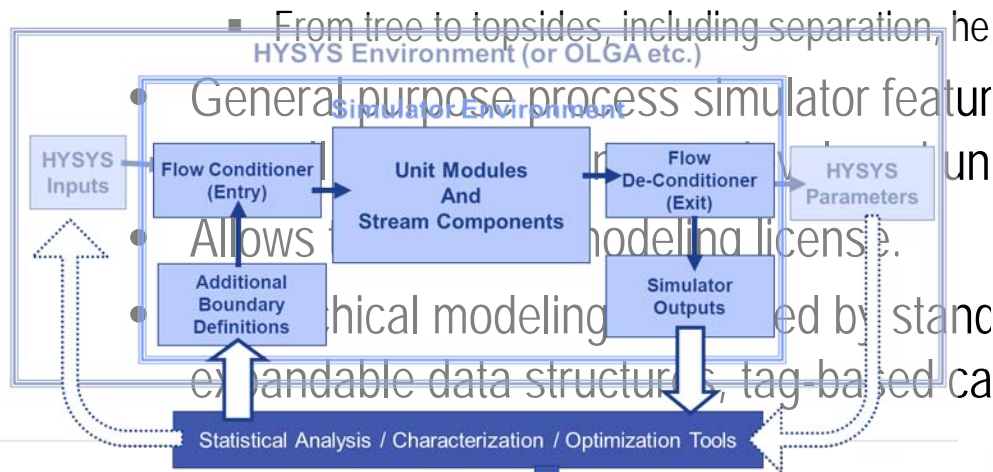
From tree to topsides, including separation, he

HYSYS Environment (or OLGA etc.)

General purpose process simulator featur

Simulator Environment

HYSYS Inputs

Flow Conditioner (Entry)

Unit Modules And Stream Components

Flow De-Conditioner (Exit)

HYSYS Parameters

un

Allows t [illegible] modeling license.

Additional Boundary Definitions

Simulator Outputs

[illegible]chical modeling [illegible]ed by stand

expandable data structur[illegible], tag-ba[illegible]ed ca

Statistical Analysis / Characterization / Optimization Tools